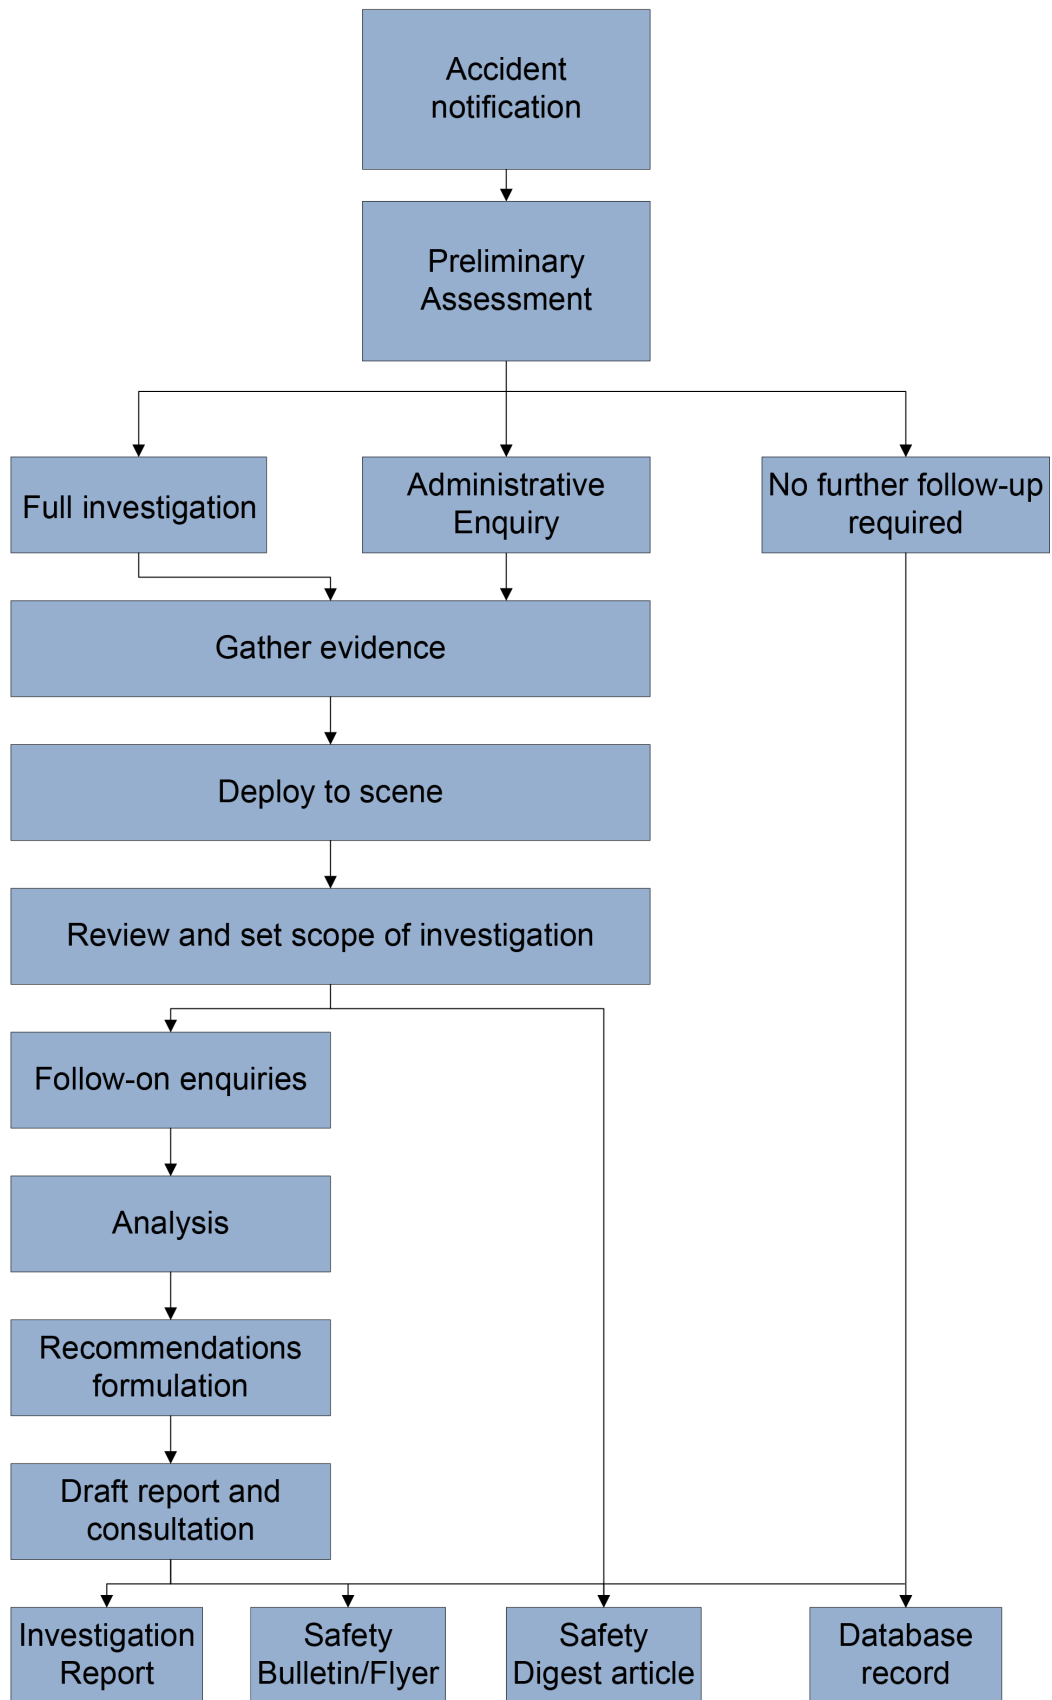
Accident notification

Preliminary Assessment

Full investigation

Administrative Enquiry

No further follow-up required

Gather evidence

Deploy to scene

Review and set scope of investigation

Follow-on enquiries

Analysis

Recommendations formulation

Draft report and consultation

Investigation Report

Safety Bulletin/Flyer

Safety Digest article

Database record